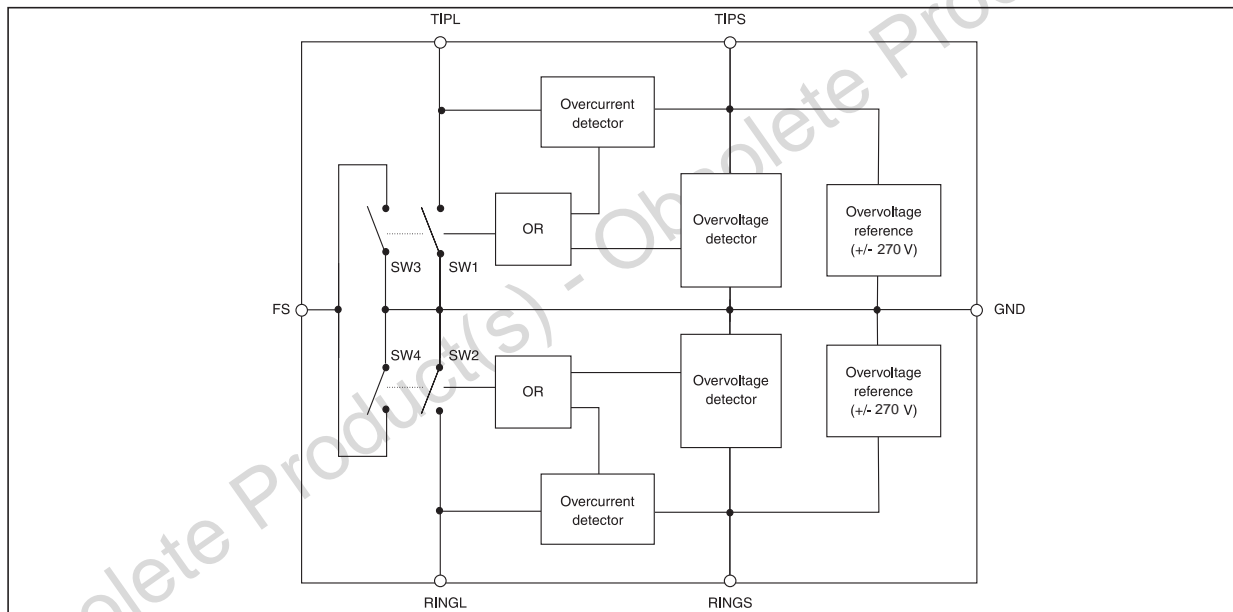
TIPL

TIPS

Overcurrent detector

OR

Overvoltage detector

Overvoltage reference (+/- 270 V)

SW3

SW1

FS

GND

SW4

SW2

OR

Overvoltage detector

Overvoltage reference (+/- 270 V)

Overcurrent detector

RINGL

RINGS

Obsolete Product(s) - Obsolete Product(s)